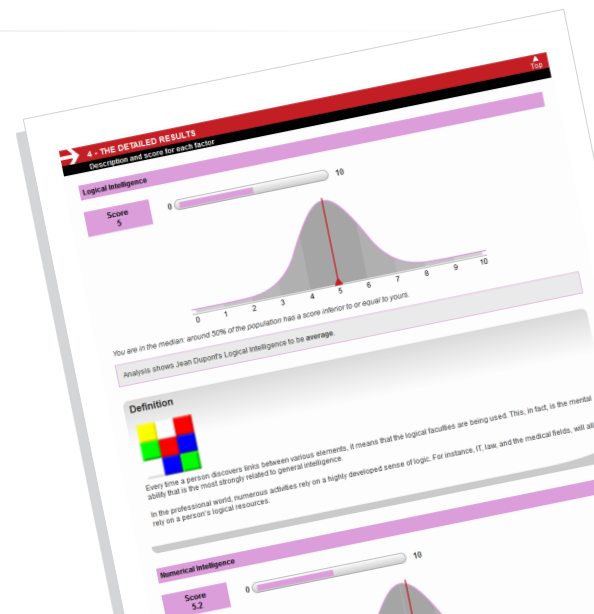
4 - THE DETAILED RESULTS

Description and score for each factor

Top

Logical Intelligence

Score
5

0

10

0 1 2 3 4 5 6 7 8 9 10

You are in the median: around 50% of the population has a score inferior to or equal to yours.

Analysis shows Jean Dupont's Logical Intelligence to be **average**.

Definition

Every time a person discovers links between various elements, it means that the logical faculties are being used. This, in fact, is the mental ability that is the most strongly related to general intelligence.

In the professional world, numerous activities rely on a highly developed sense of logic. For instance, IT, law, and the medical fields, will all rely on a person's logical resources.

Numerical Intelligence

Score
5.2

0

10